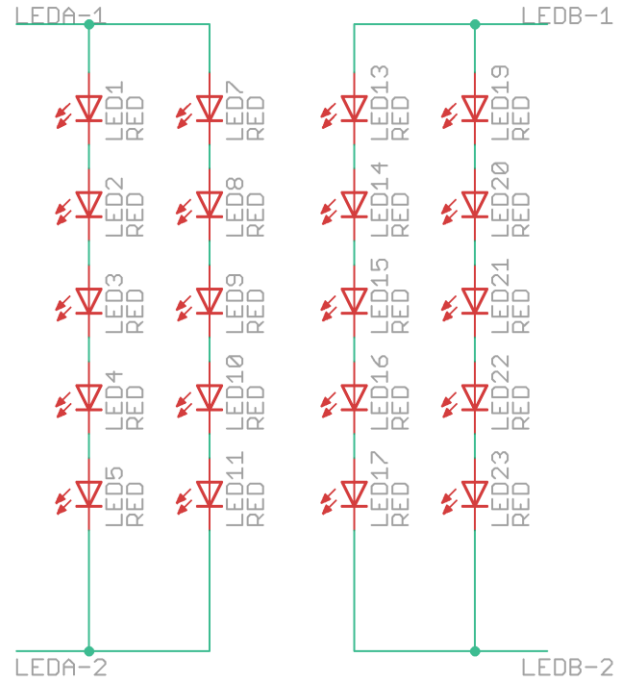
LEDA-1

LEDB-1

LED1 RED

LED7 RED

LED13 RED

LED19 RED

LED2 RED

LED8 RED

LED14 RED

LED20 RED

LED3 RED

LED9 RED

LED15 RED

LED21 RED

LED4 RED

LED10 RED

LED16 RED

LED22 RED

LED5 RED

LED11 RED

LED17 RED

LED23 RED

LEDA-2

LEDB-2